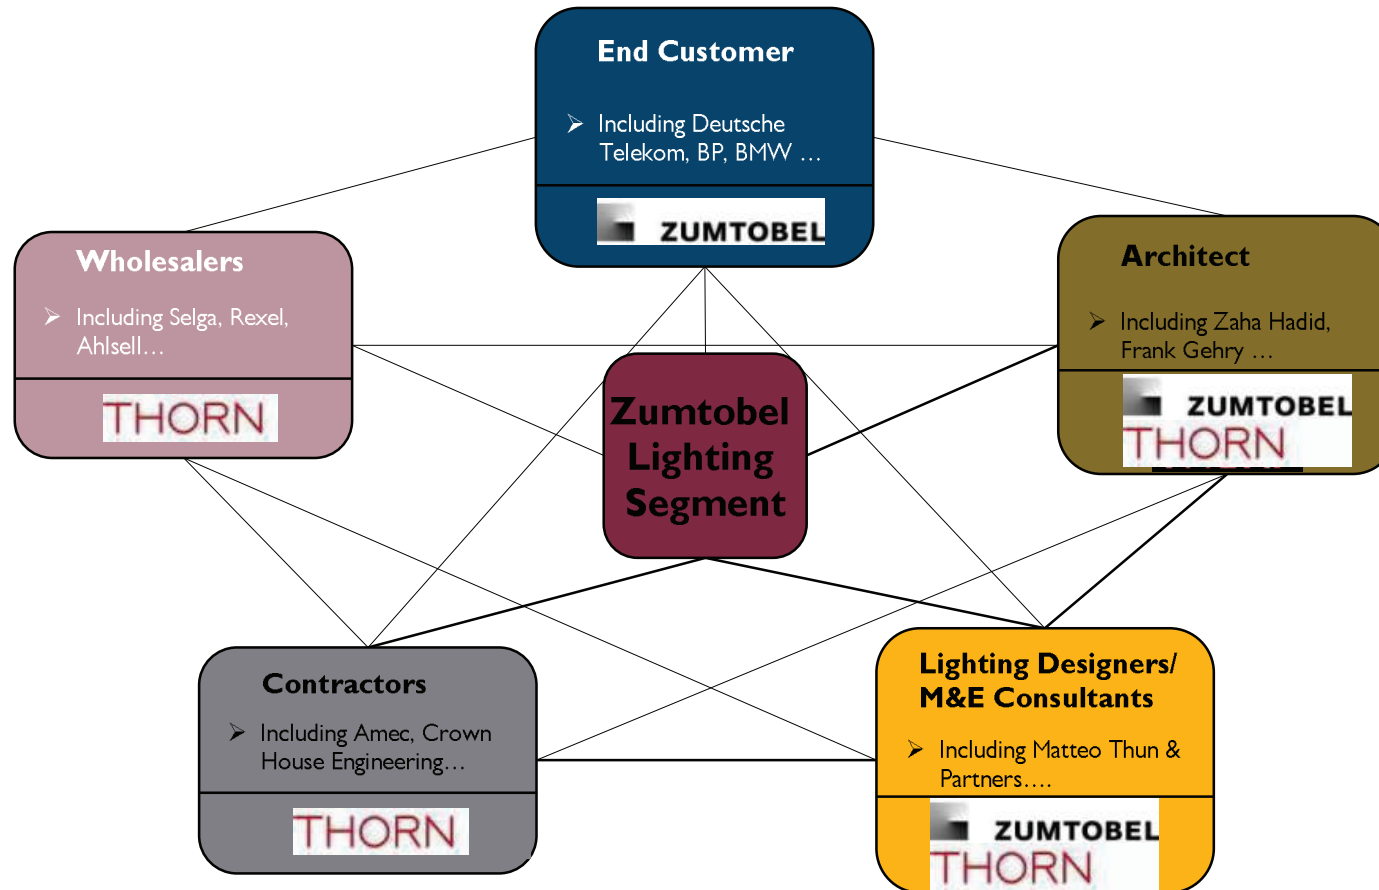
End Customer

Including Deutsche Telekom, BP, BMW …

ZUMTOBEL

Wholesalers

Including Selga, Rexel, Ahlsell…

THORN

Architect

Including Zaha Hadid, Frank Gehry …

ZUMTOBEL

THORN

Zumtobel Lighting Segment

Contractors

Including Amec, Crown House Engineering…

THORN

Lighting Designers/ M&E Consultants

Including Matteo Thun & Partners….

ZUMTOBEL

THORN